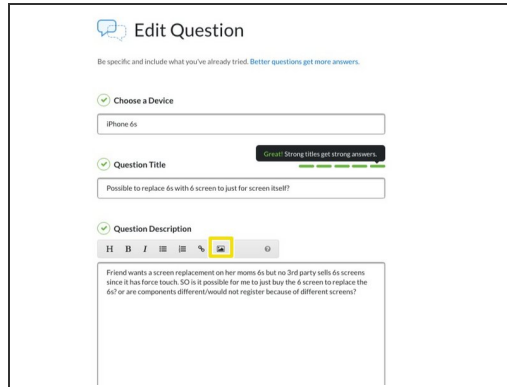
Edit Question

Be specific and include what you've already tried. Better questions get more answers.

Choose a Device

iPhone 6s

Great! Strong titles get strong answers.

Question Title

Possible to replace 6s with 6 screen to just for screen itself?

Question Description

H B I

Friend wants a screen replacement on her moms 6s but no 3rd party sells 6s screens since it has force touch. SO is it possible for me to just buy the 6 screen to replace the 6s? or are components different/would not register because of different screens?